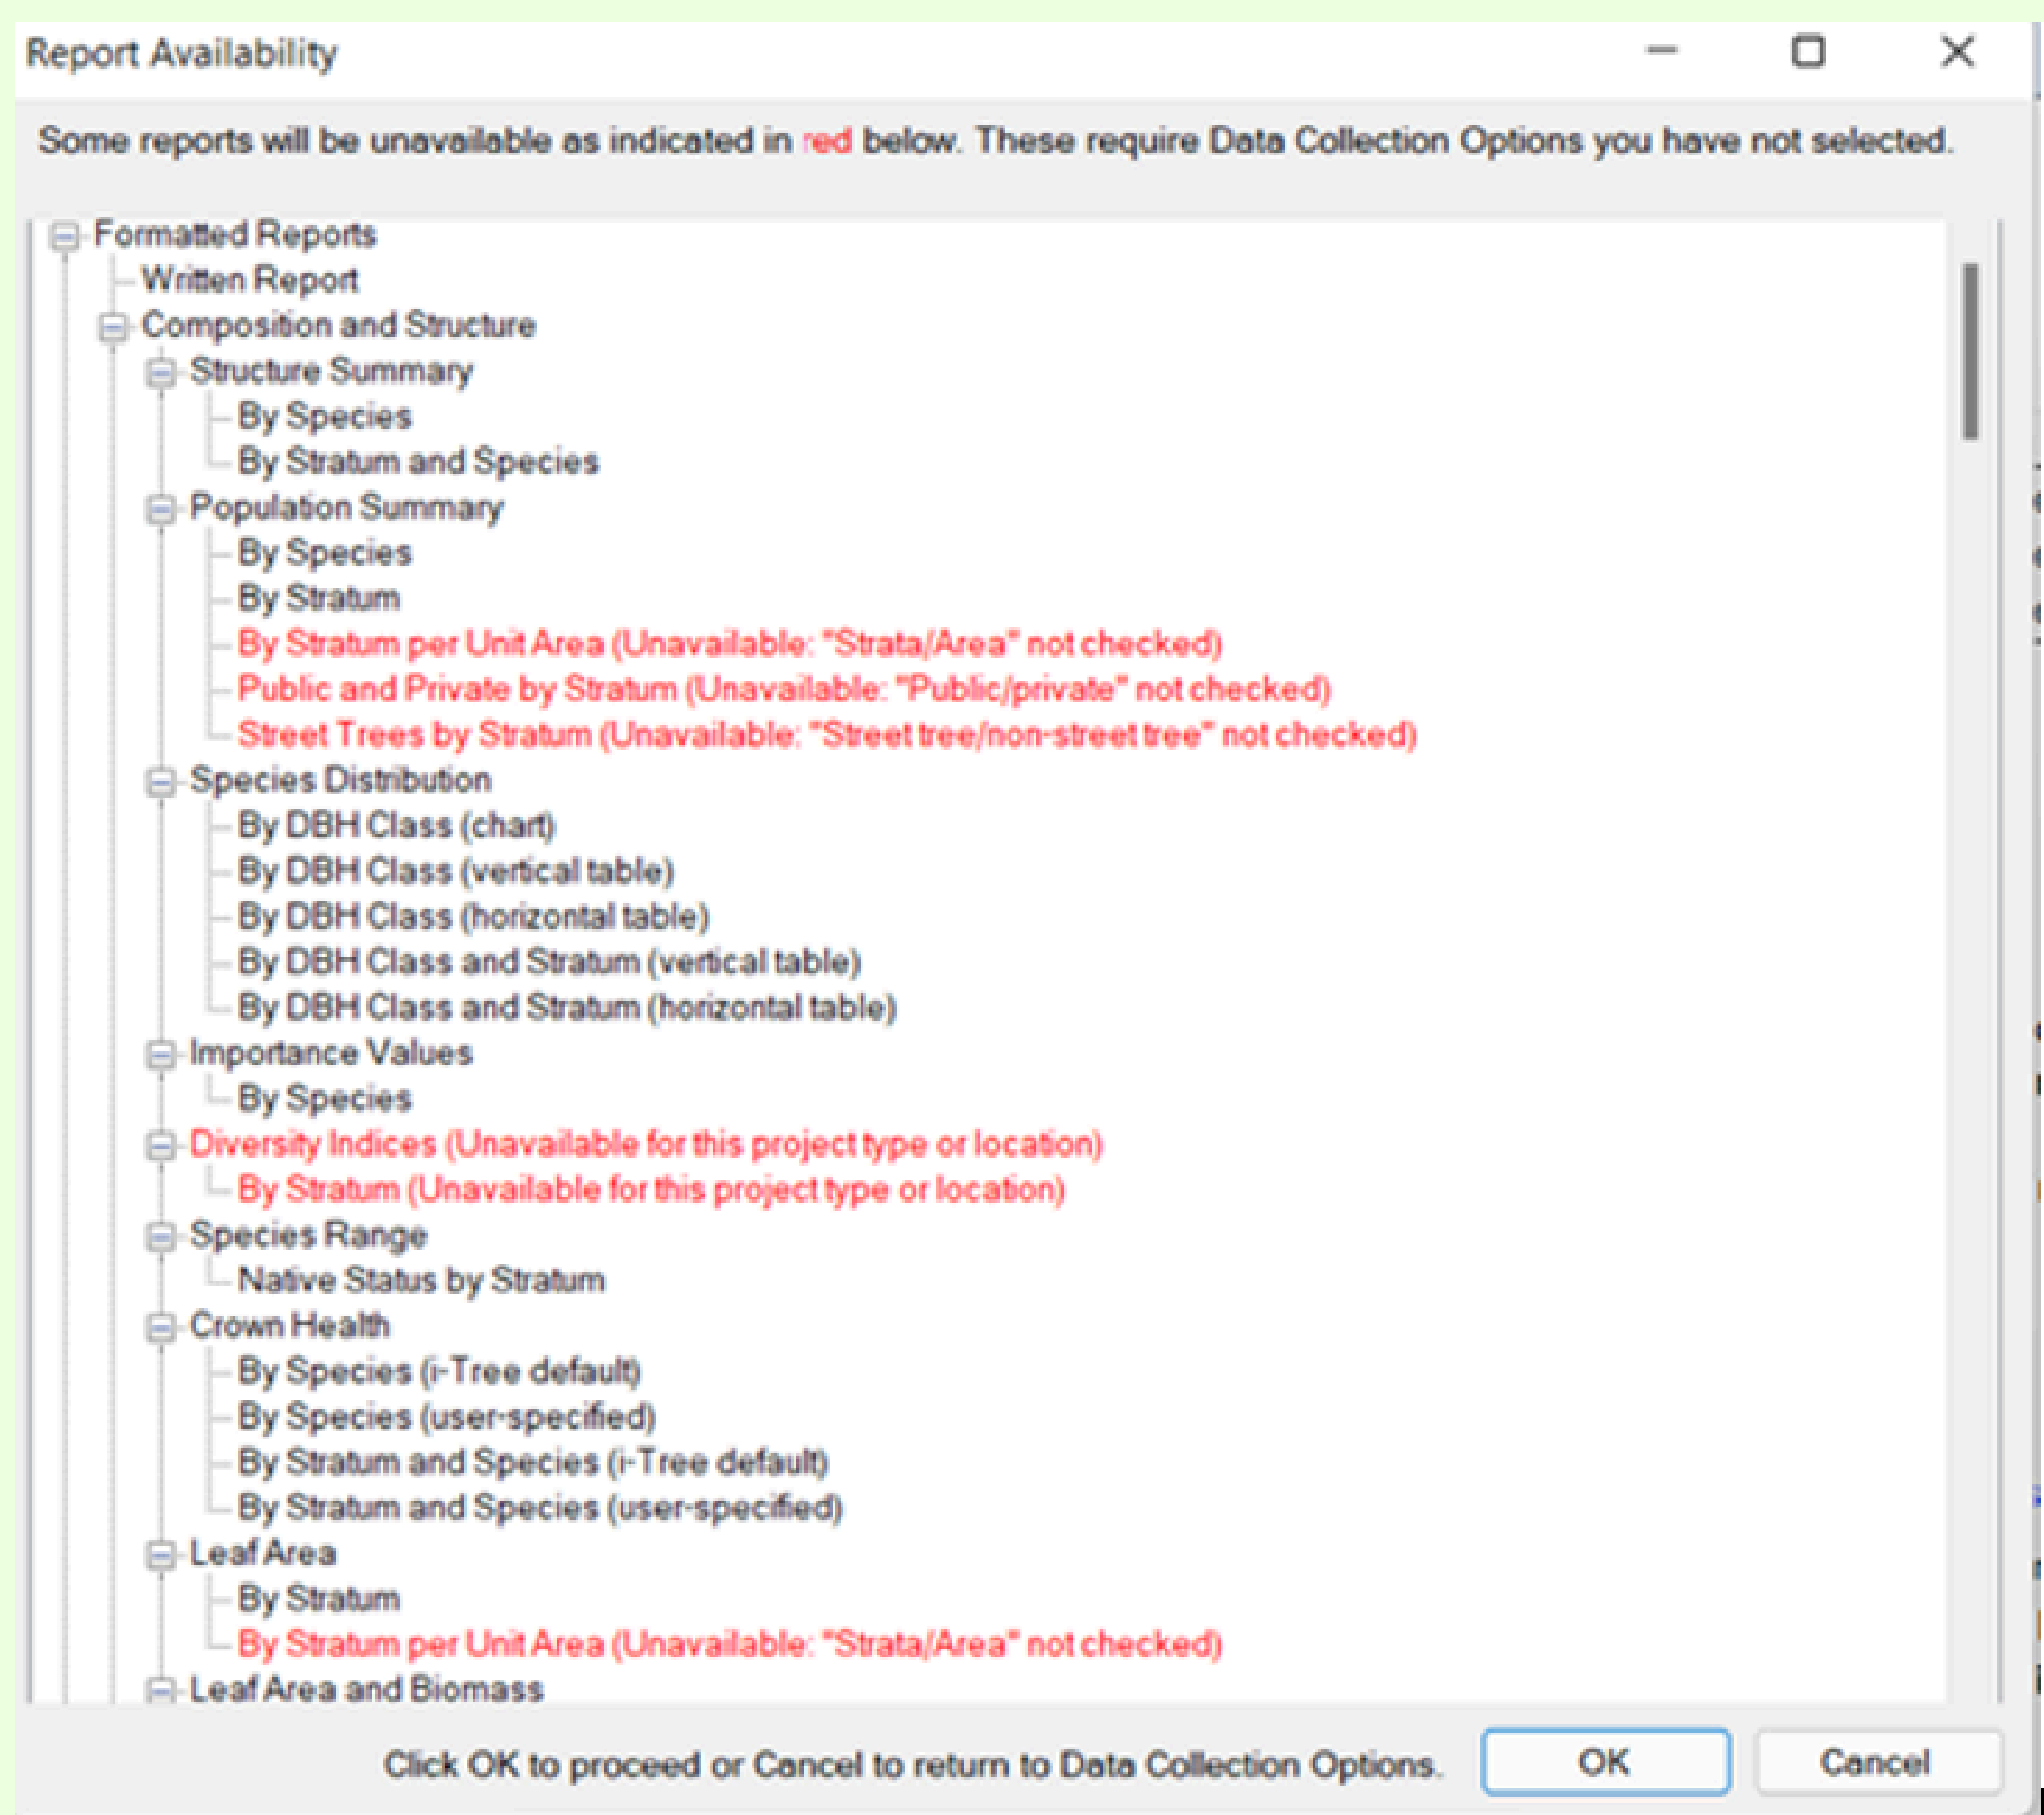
Report Availability

Some reports will be unavailable as indicated in red below. These require Data Collection Options you have not selected.

Formatted Reports
Written Report
Composition and Structure
Structure Summary
By Species
By Stratum and Species
Population Summary
By Species
By Stratum
By Stratum per Unit Area (Unavailable: "Strata/Area" not checked)
Public and Private by Stratum (Unavailable: "Public/private" not checked)
Street Trees by Stratum (Unavailable: "Street tree/non-street tree" not checked)
Species Distribution
By DBH Class (chart)
By DBH Class (vertical table)
By DBH Class (horizontal table)
By DBH Class and Stratum (vertical table)
By DBH Class and Stratum (horizontal table)
Importance Values
By Species
Diversity Indices (Unavailable for this project type or location)
By Stratum (Unavailable for this project type or location)
Species Range
Native Status by Stratum
Crown Health
By Species (i-Tree default)
By Species (user-specified)
By Stratum and Species (i-Tree default)
By Stratum and Species (user-specified)
Leaf Area
By Stratum
By Stratum per Unit Area (Unavailable: "Strata/Area" not checked)
Leaf Area and Biomass

Click OK to proceed or Cancel to return to Data Collection Options.
OK
Cancel